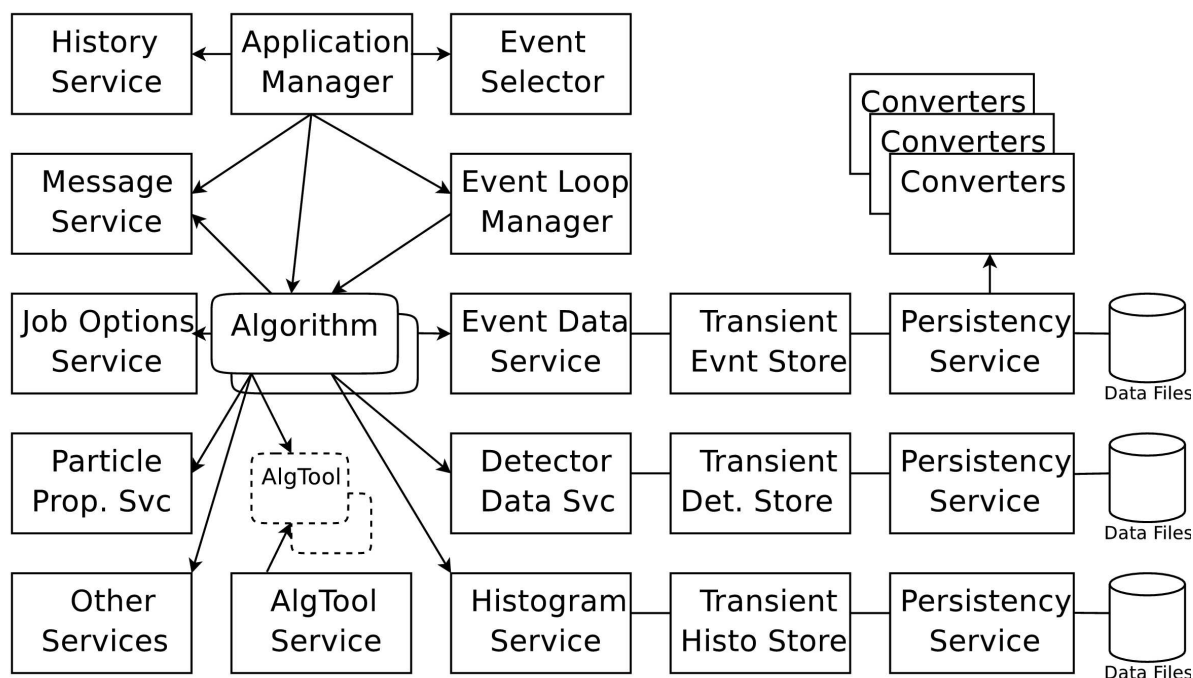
History Service
Application Manager
Event Selector
Converters
Converters
Converters
Message Service
Event Loop Manager
Job Options Service
Algorithm
Event Data Service
Transient Evnt Store
Persistency Service
Data Files
Particle Prop. Svc
AlgTool
Detector Data Svc
Transient Det. Store
Persistency Service
Data Files
Other Services
AlgTool Service
Histogram Service
Transient Histo Store
Persistency Service
Data Files